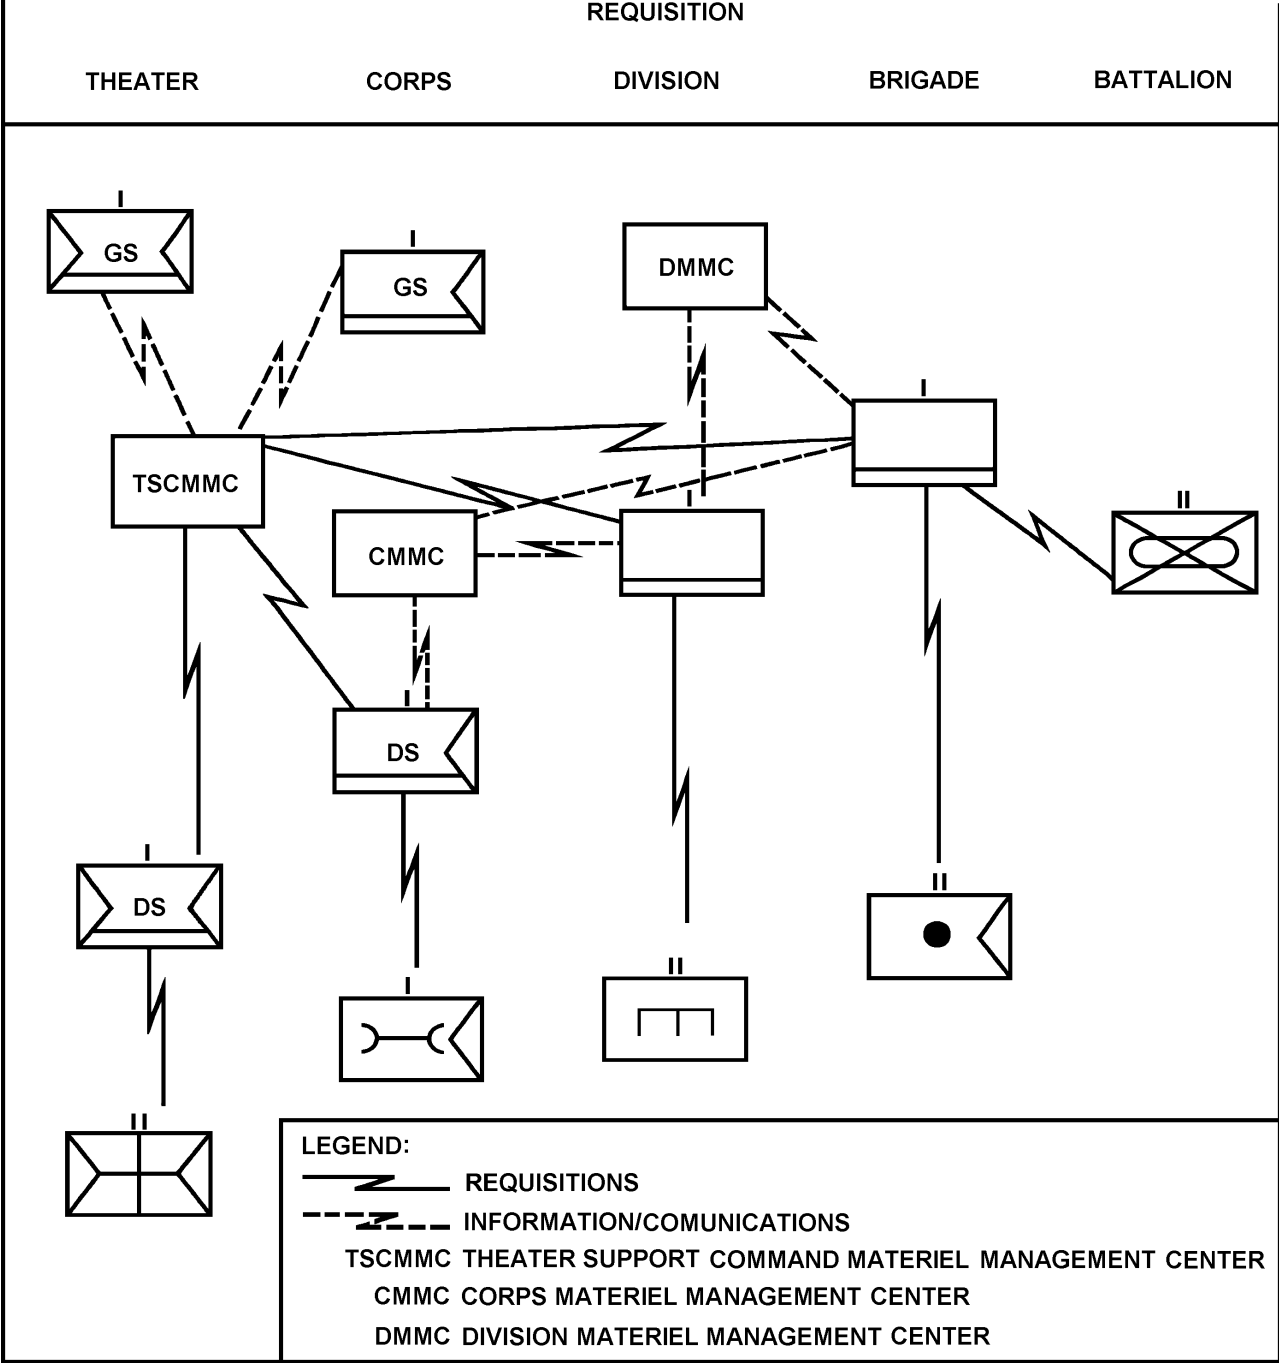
REQUISITION

THEATER CORPS DIVISION BRIGADE BATTALION

I
GS

I
GS

DMMC

I

TSCMMC

CMMC

II

I
DS

I
DS

I

II

II

II

LEGEND:
REQUISITIONS
INFORMATION/COMUNICATIONS
TSCMMC THEATER SUPPORT COMMAND MATERIEL MANAGEMENT CENTER
CMMC CORPS MATERIEL MANAGEMENT CENTER
DMMC DIVISION MATERIEL MANAGEMENT CENTER